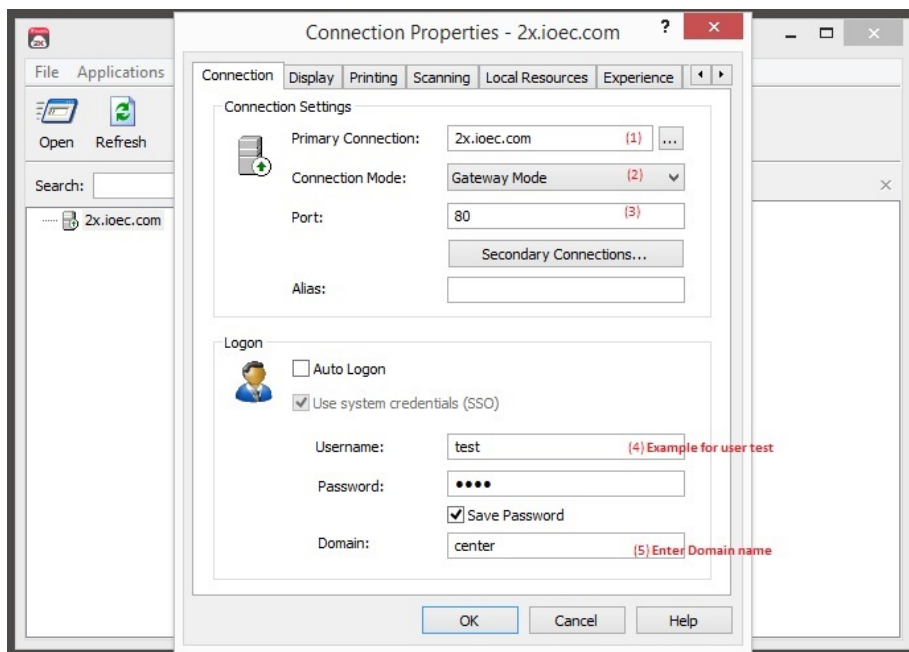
File Applications

Open Refresh

Search:

2x.ioec.com

Connection Properties - 2x.ioec.com

Connection | Display | Printing | Scanning | Local Resources | Experience

Connection Settings

Primary Connection: 2x.ioec.com (1) ...

Connection Mode: Gateway Mode (2)

Port: 80 (3)

Secondary Connections...

Alias:

Logon

Auto Logon

Use system credentials (SSO)

Username: test (4) Example for user test

Password: ••••

Save Password

Domain: center (5) Enter Domain name

OK Cancel Help